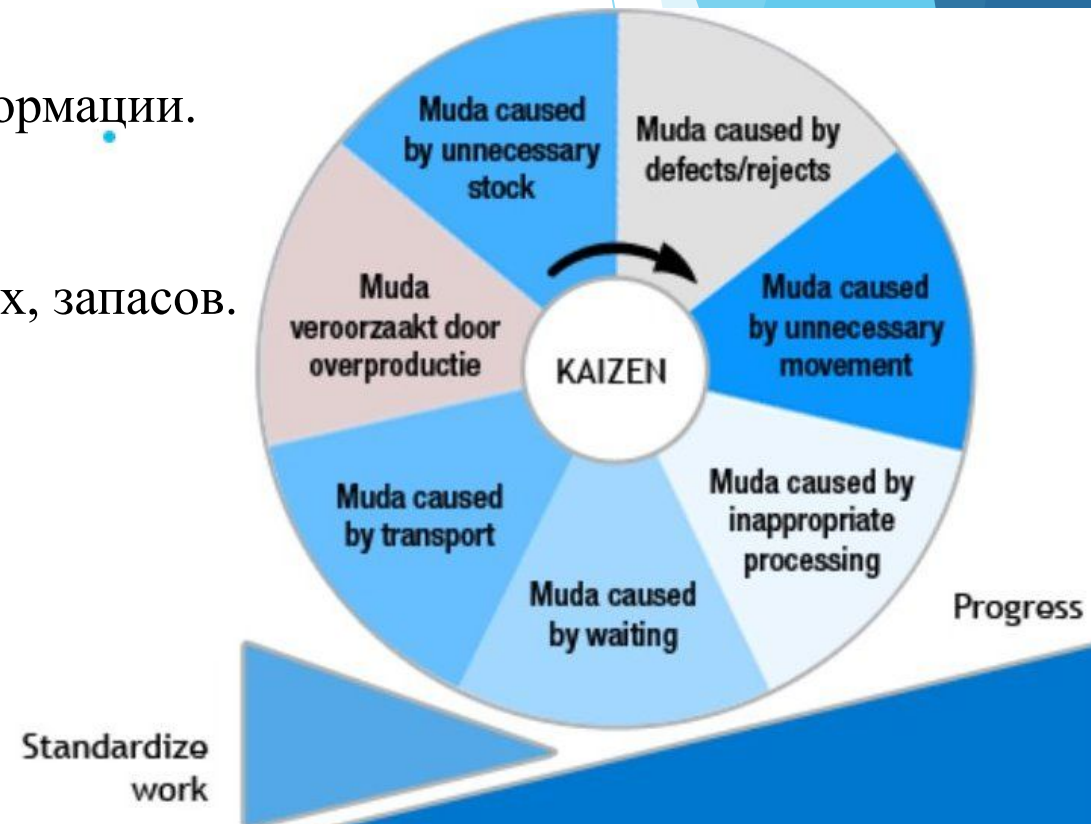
ормации.

х, запасов.

Muda caused by unnecessary stock

Muda caused by defects/rejects

Muda veroorzaakt door overproductie

KAIZEN

Muda caused by unnecessary movement

Muda caused by transport

Muda caused by inappropriate processing

Muda caused by waiting

Progress

Standardize work